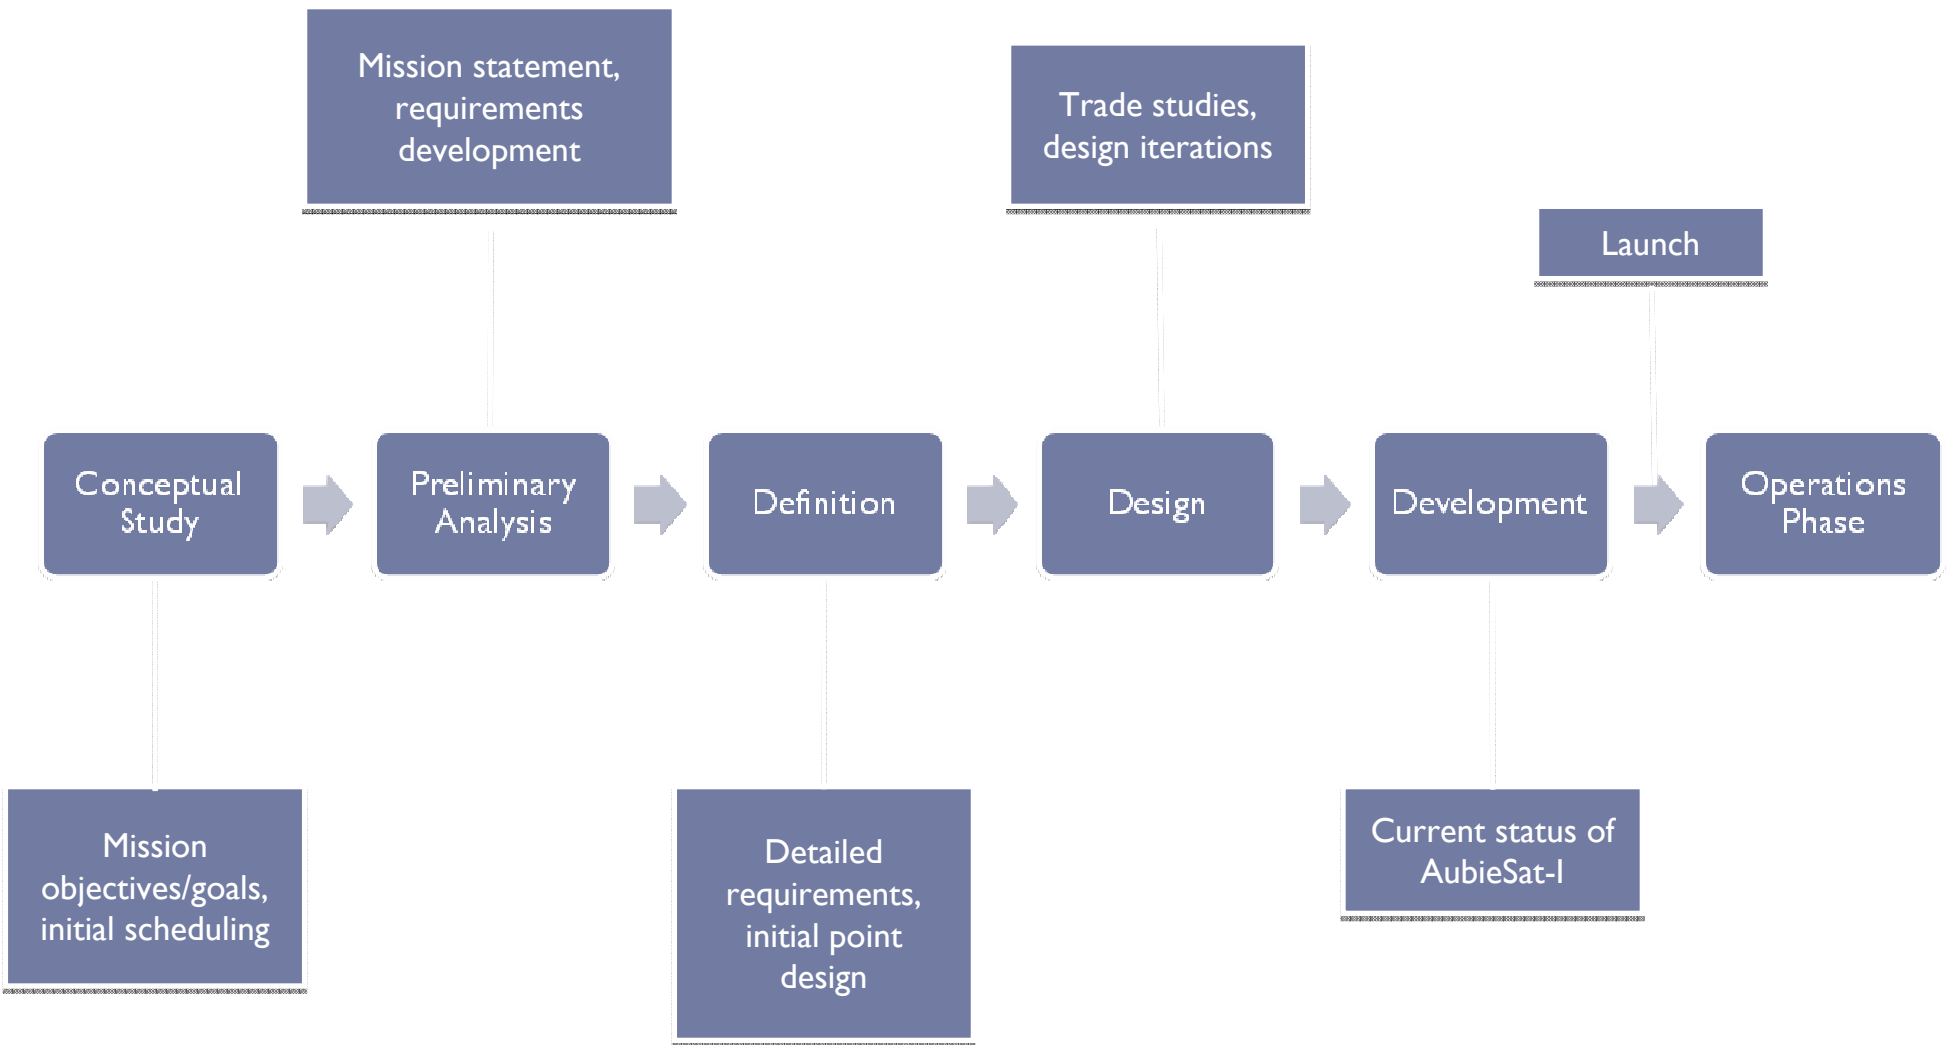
Mission statement, requirements development

Trade studies, design iterations

Launch

Conceptual Study

Preliminary Analysis

Definition

Design

Development

Operations Phase

Mission objectives/goals, initial scheduling

Detailed requirements, initial point design

Current status of AubieSat-I